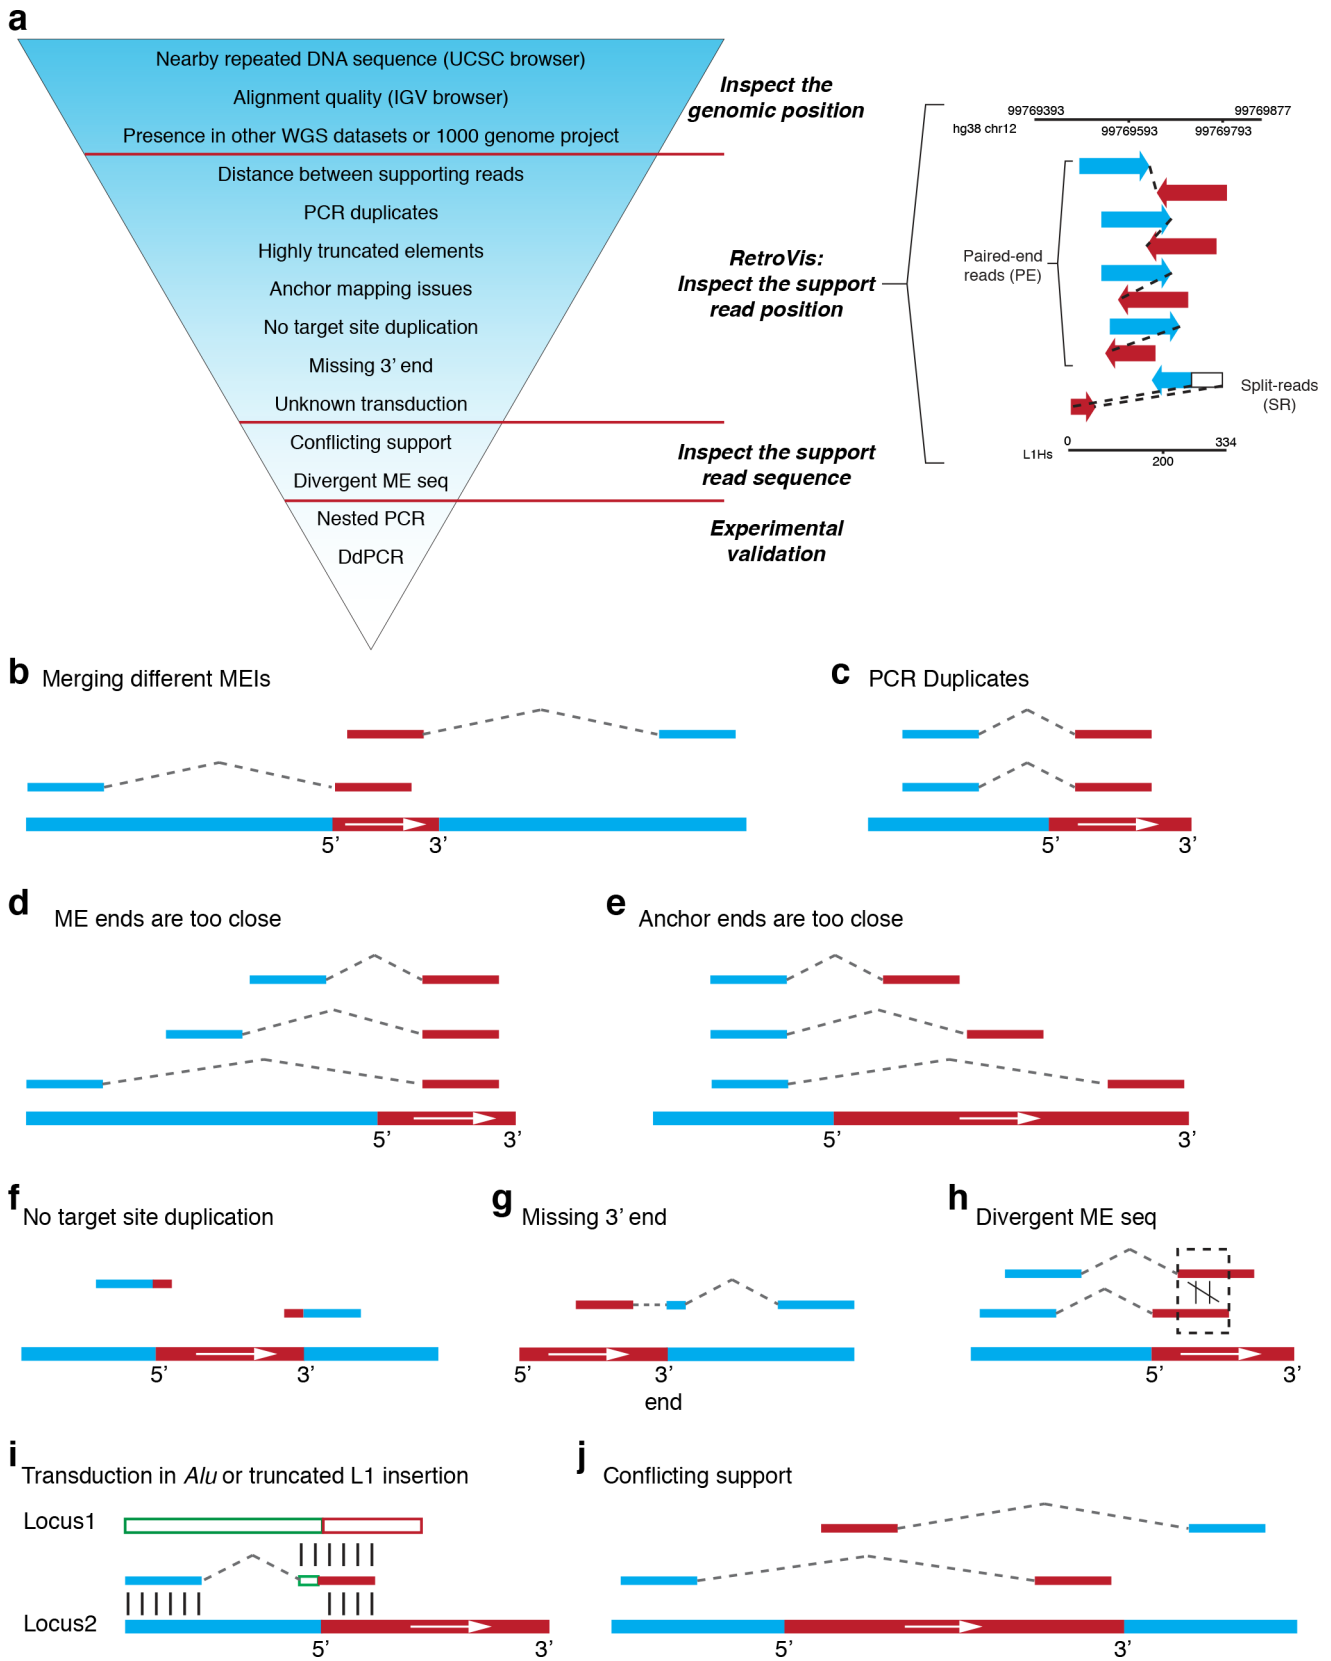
a

Nearby repeated DNA sequence (UCSC browser)
Alignment quality (IGV browser)
Presence in other WGS datasets or 1000 genome project
Distance between supporting reads
PCR duplicates
Highly truncated elements
Anchor mapping issues
No target site duplication
Missing 3' end
Unknown transduction
Conflicting support
Divergent ME seq
Nested PCR
DdPCR

Inspect the genomic position

RetroVis: Inspect the support read position

Inspect the support read sequence

Experimental validation

99769393
99769877
hg38 chr12
99769593
99769793
Paired-end reads (PE)
Split-reads (SR)
0
334
L1Hs
200

b Merging different MEIs
5' 3'

c PCR Duplicates
5' 3'

d ME ends are too close
5' 3'

e Anchor ends are too close
5' 3'

f No target site duplication
5' 3'

g Missing 3' end
5' 3' end

h Divergent ME seq
5' 3'

i Transduction in *Alu* or truncated L1 insertion
Locus1
Locus2
5' 3'

j Conflicting support
5' 3'